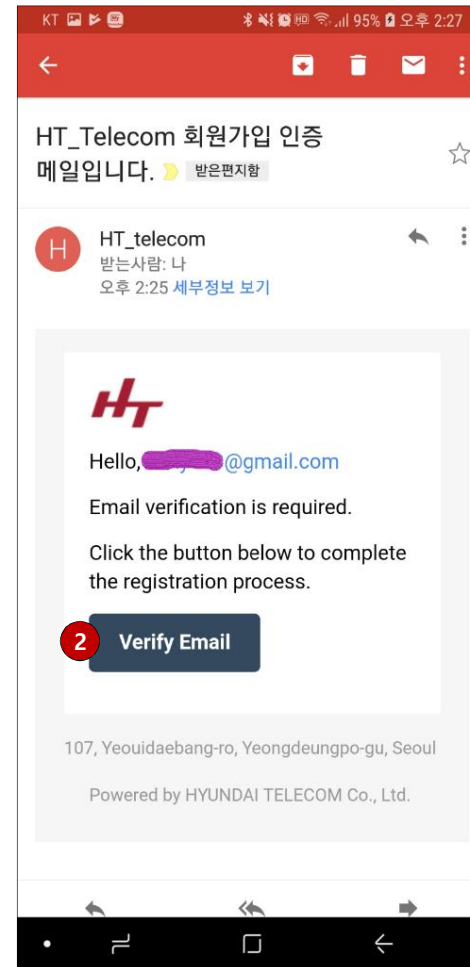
KT 95% 오후 2:27

HT_Telecom 회원가입 인증 메일입니다. 받은편지함

HT_telecom
받는사람: 나
오후 2:25 세부정보 보기

HT

Hello,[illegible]@gmail.com

Email verification is required.

Click the button below to complete the registration process.

2

Verify Email

107, Yeouidaebang-ro, Yeongdeungpo-gu, Seoul

Powered by HYUNDAI TELECOM Co., Ltd.